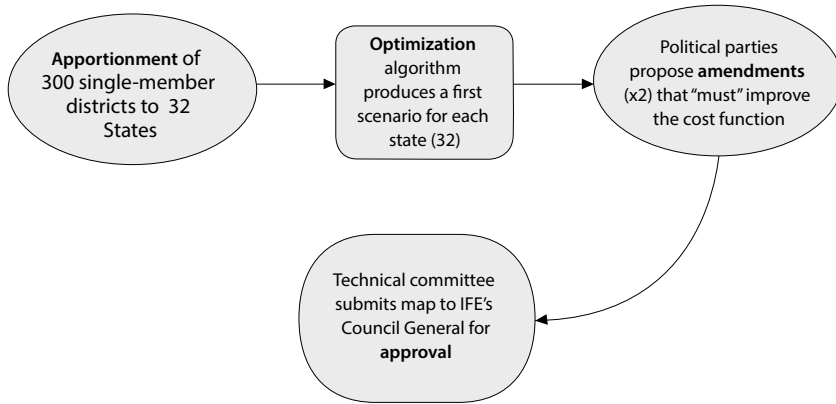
Apportionment of 300 single-member districts to 32 States

Optimization algorithm produces a first scenario for each state (32)

Political parties propose amendments (x2) that "must" improve the cost function

Technical committee submits map to IFE's Council General for approval